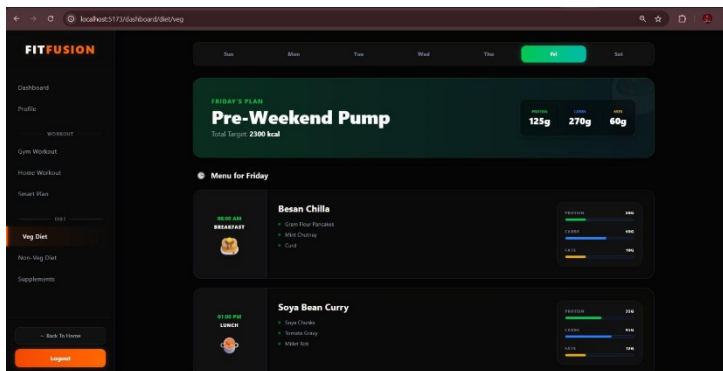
localhost:5173/dashboard/diet/veg

FITFUSION

Dashboard
Profile
WORKOUT
Gym Workout
Home Workout
Smart Plan
DIET
Veg Diet
Non-Veg Diet
Supplements

← Back To Home
Logout

Sun Mon Tue Wed Thu Fri Sat

FRIDAY'S PLAN
Pre-Weekend Pump
Total Target: 2300 kcal

PROTEIN 125g
CARBS 270g
FATS 60g

Menu for Friday

08:00 AM
BREAKFAST
Besan Chilla
• Gram Flour Pancakes
• Mint Chutney
• Curd

PROTEIN 24G
CARBS 45G
FATS 10G

01:00 PM
LUNCH
Soya Bean Curry
• Soya Chunks
• Tomato Gravy
• Millet Roti

PROTEIN 35G
CARBS 45G
FATS 12G